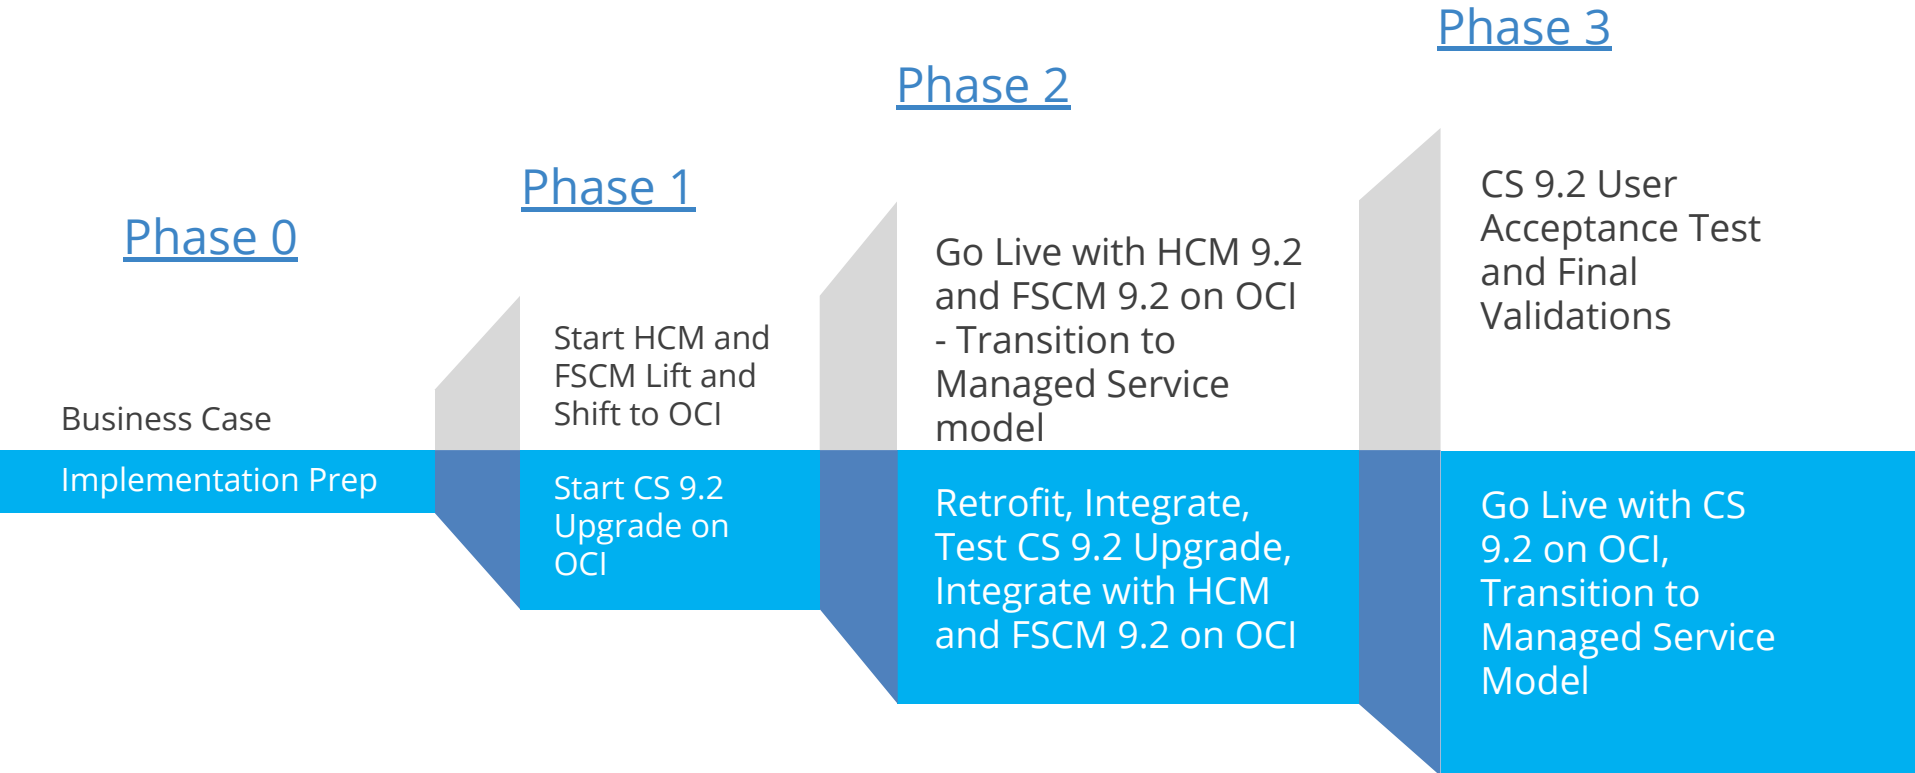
Phase 0

Business Case

Implementation Prep

Phase 1

Start HCM and FSCM Lift and Shift to OCI

Start CS 9.2 Upgrade on OCI

Phase 2

Go Live with HCM 9.2 and FSCM 9.2 on OCI - Transition to Managed Service model

Retrofit, Integrate, Test CS 9.2 Upgrade, Integrate with HCM and FSCM 9.2 on OCI

Phase 3

CS 9.2 User Acceptance Test and Final Validations

Go Live with CS 9.2 on OCI, Transition to Managed Service Model